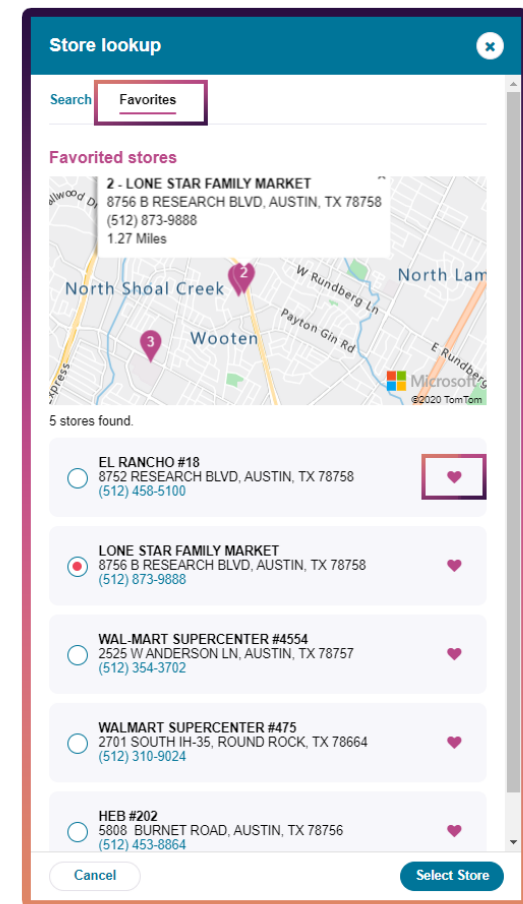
Store lookup

Search Favorites

Favorited stores

2 - LONE STAR FAMILY MARKET
8756 B RESEARCH BLVD, AUSTIN, TX 78758
(512) 873-9888
1.27 Miles

allwood Dr
North Shoal Creek
W Rundberg Ln
North Lam
Payton Gin Rd
Wooten
E Rundberg
xpress
2
3
Microsoft
©2020 TomTom

5 stores found.

EL RANCHO #18
8752 RESEARCH BLVD, AUSTIN, TX 78758
(512) 458-5100

LONE STAR FAMILY MARKET
8756 B RESEARCH BLVD, AUSTIN, TX 78758
(512) 873-9888

WAL-MART SUPERCENTER #4554
2525 W ANDERSON LN, AUSTIN, TX 78757
(512) 354-3702

WALMART SUPERCENTER #475
2701 SOUTH IH-35, ROUND ROCK, TX 78664
(512) 310-9024

HEB #202
5808 BURNET ROAD, AUSTIN, TX 78756
(512) 453-8864

Cancel
Select Store